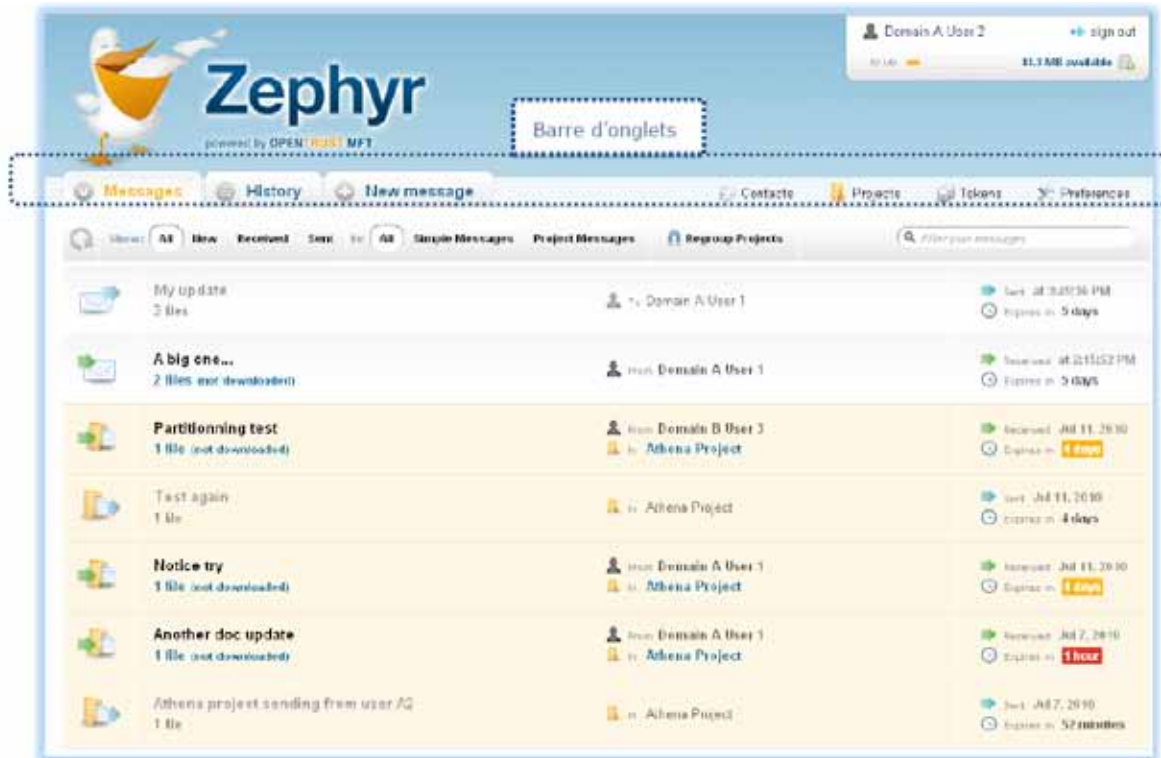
Domain A User 2
sign out
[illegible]
81.3 MB available

Zephyr
powered by OPENTRUST MFT

Barre d'onglets

Messages
History
New message
Contacts
Projects
Tokens
Preferences

Show: All New Received Sent In: All Simple Messages Project Messages
Regroup Projects
Filter your messages

My update
2 files
To Domain A User 1
Sent at 3:49:36 PM
Expires in 5 days

A big one...
2 files (not downloaded)
From Domain A User 1
Received at 3:15:52 PM
Expires in 5 days

Partitionning test
1 file (not downloaded)
From Domain B User 3
In Athena Project
Received Jul 11, 2010
Expires in 4 days

Test again
1 file
In Athena Project
Sent Jul 11, 2010
Expires in 4 days

Notice try
1 file (not downloaded)
From Domain A User 1
In Athena Project
Received Jul 11, 2010
Expires in 4 days

Another doc update
1 file (not downloaded)
From Domain A User 1
In Athena Project
Received Jul 7, 2010
Expires in 1 hour

Athena project sending from user A2
1 file
In Athena Project
Sent Jul 7, 2010
Expires in 52 minutes